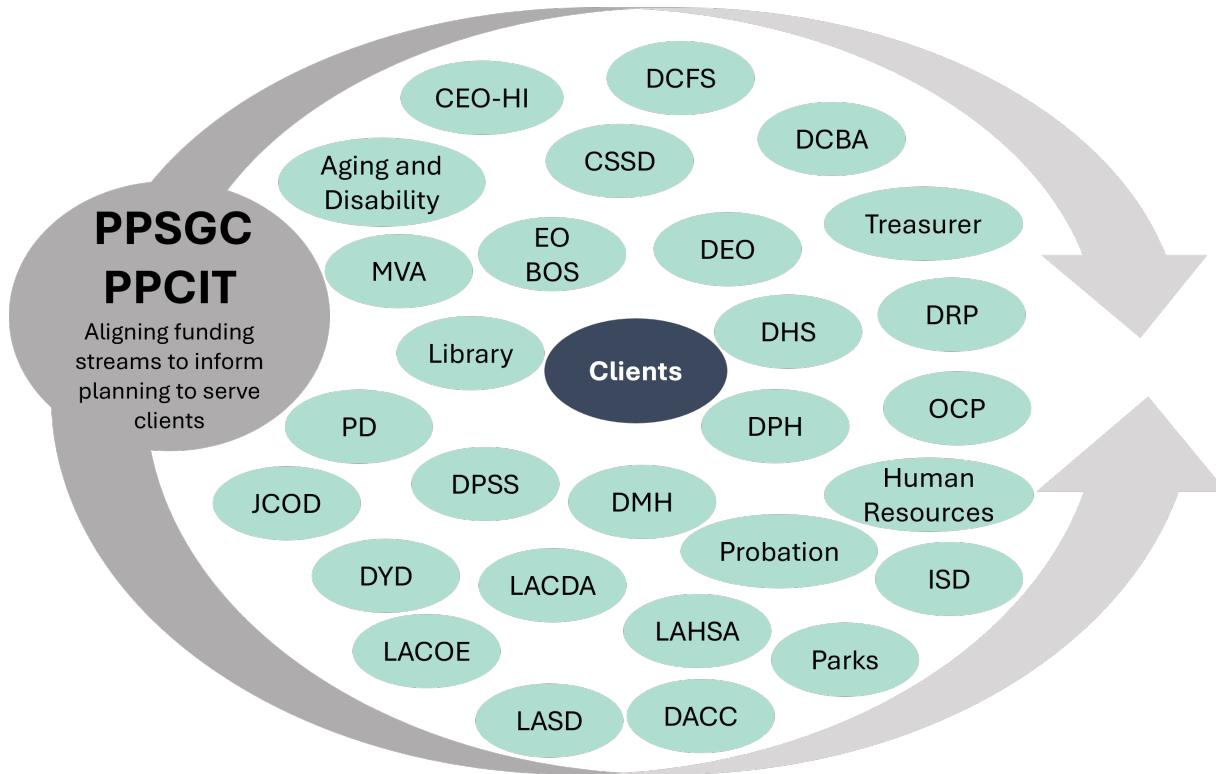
PPSGC
PPCIT
Aligning funding streams to inform planning to serve clients

CEO-HI

DCFS

DCBA

CSSD

Aging and Disability

Treasurer

EO BOS

DEO

MVA

DRP

DHS

Library

Clients

OCP

PD

DPH

Human Resources

DPSS

JCOD

DMH

Probation

DYD

LACDA

ISD

LAHSA

LACOE

Parks

LASD

DACC